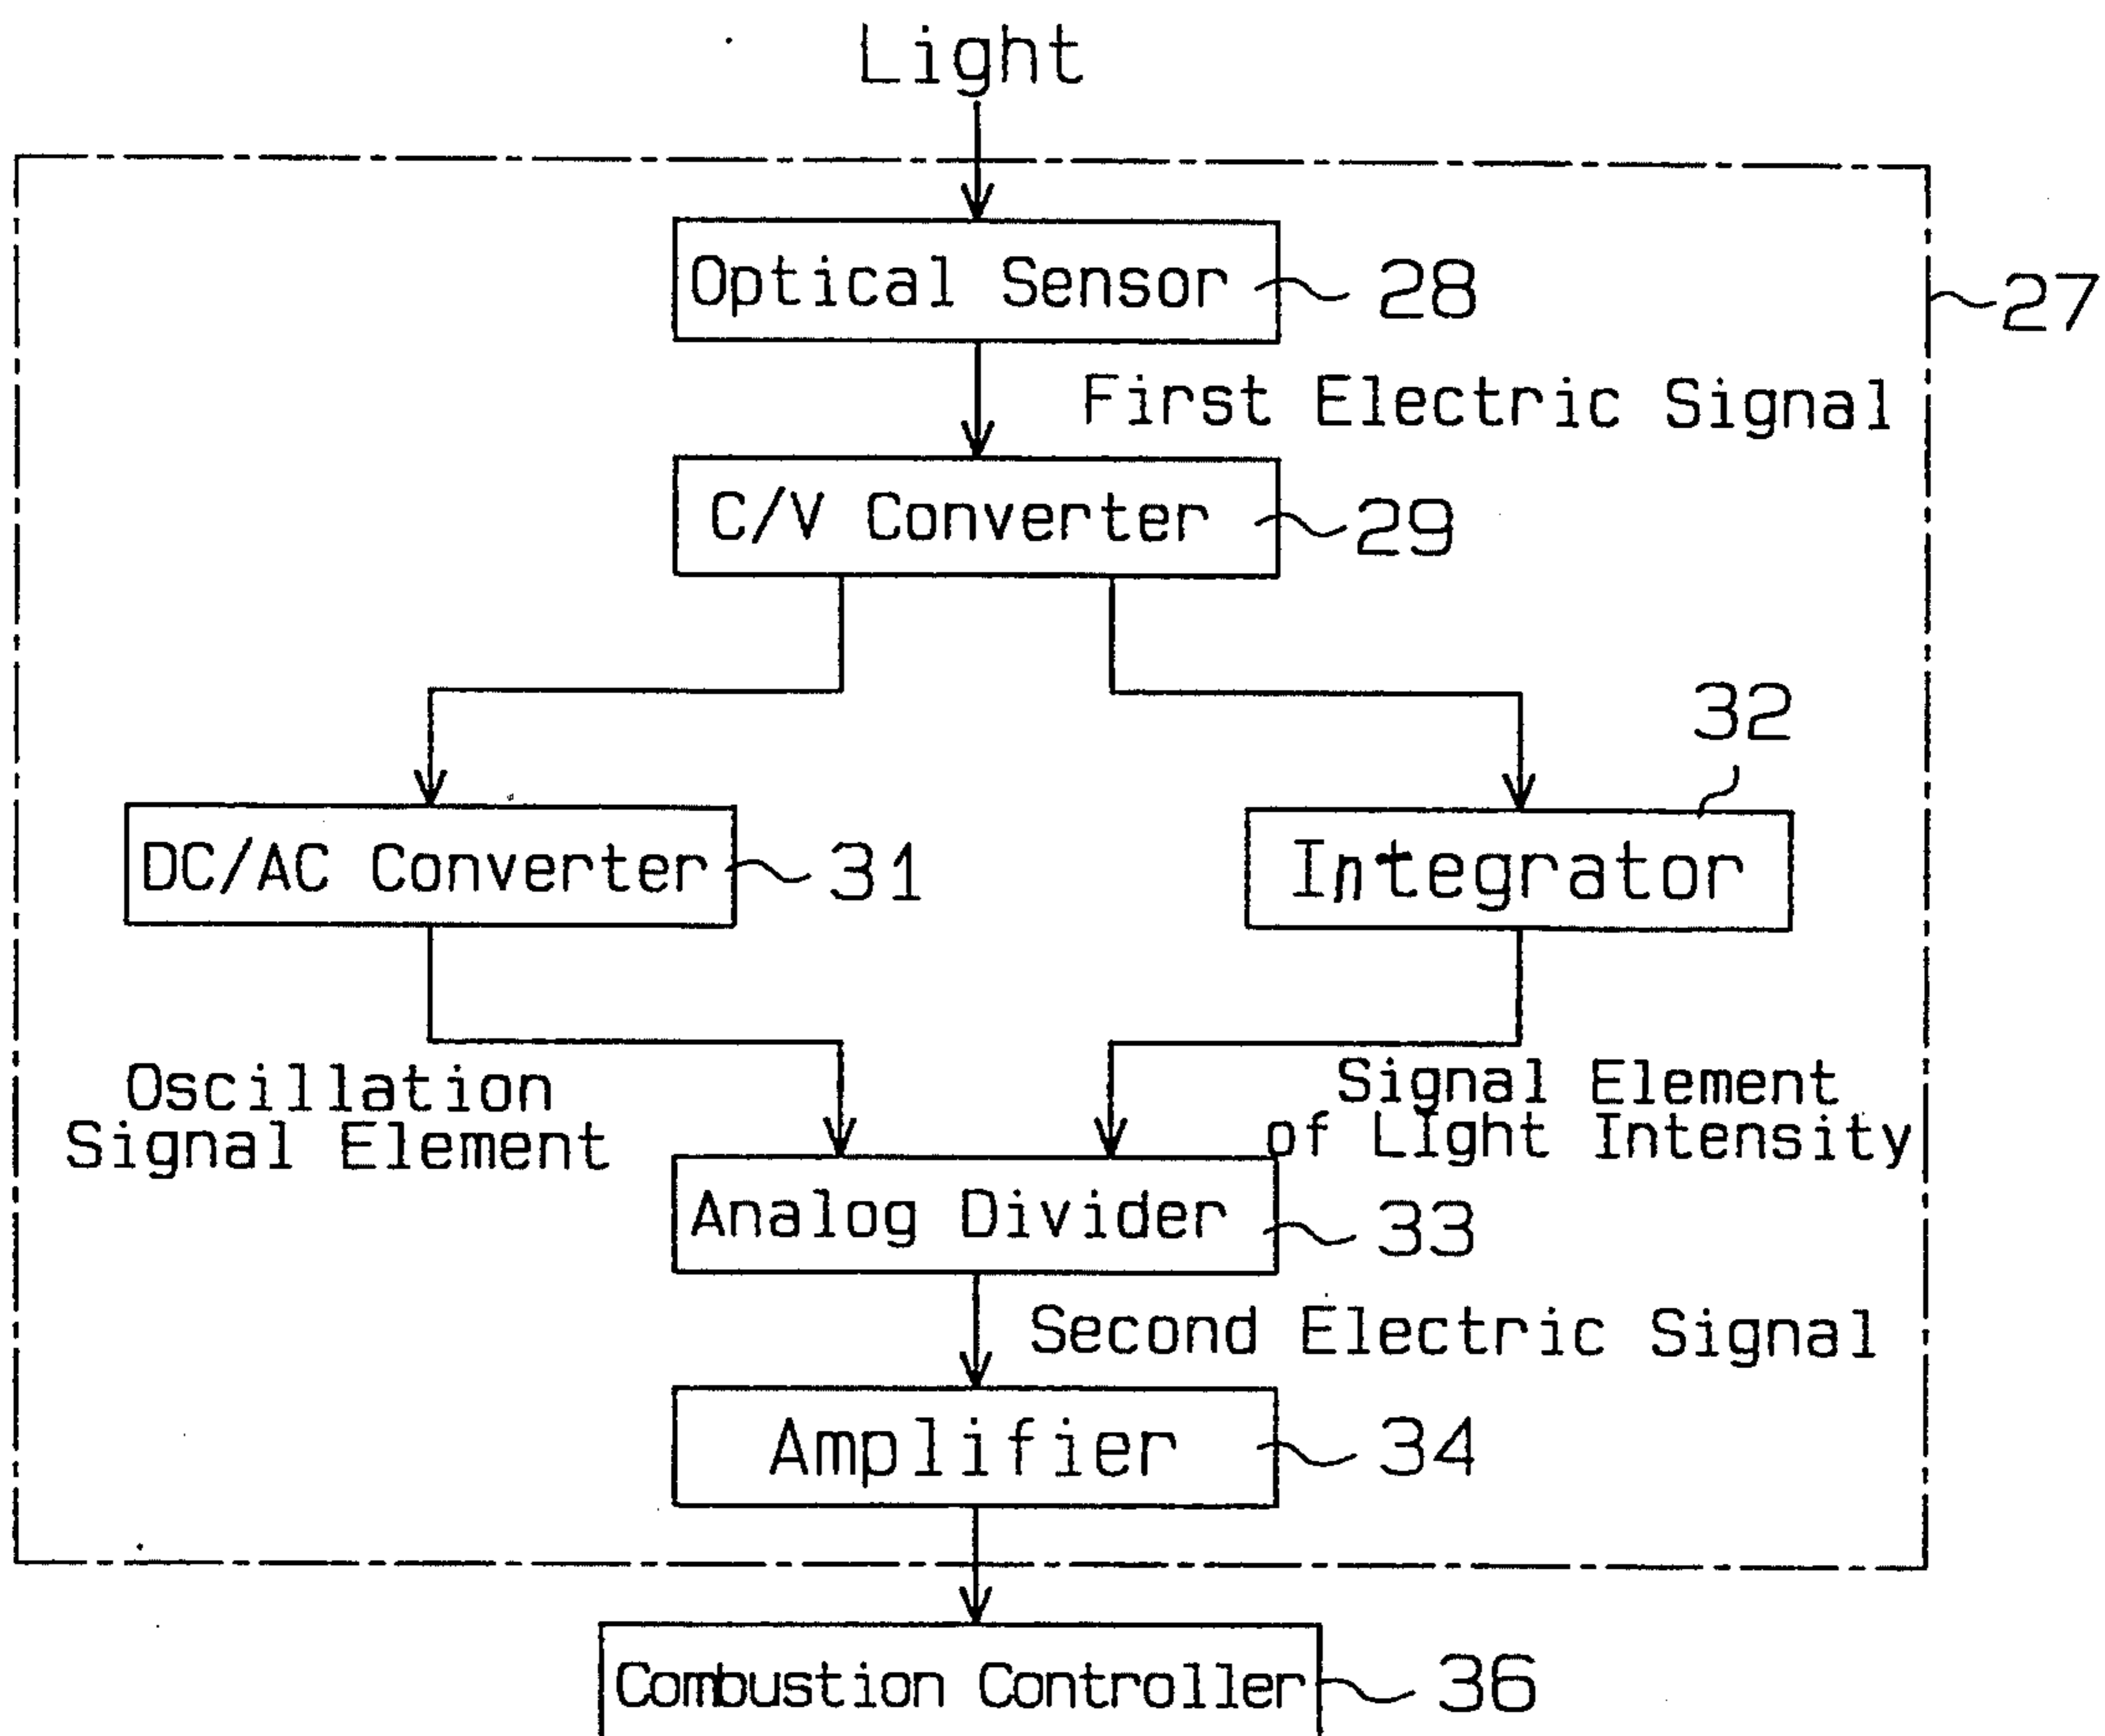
Light

Optical Sensor 28

27

First Electric Signal

C/V Converter 29

32

DC/AC Converter 31

Integrator

Oscillation Signal Element

Signal Element of Light Intensity

Analog Divider 33

Second Electric Signal

Amplifier 34

Combustion Controller 36